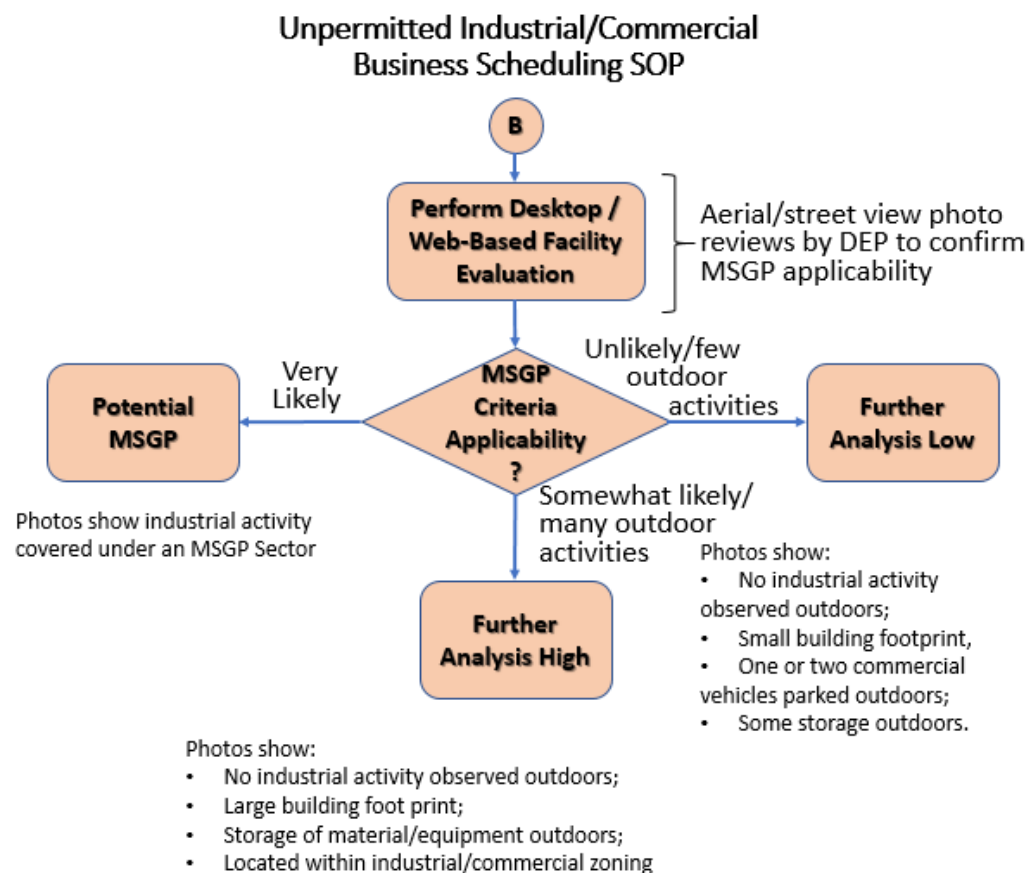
Unpermitted Industrial/Commercial Business Scheduling SOP

B

Perform Desktop / Web-Based Facility Evaluation

Aerial/street view photo reviews by DEP to confirm MSGP applicability

MSGP Criteria Applicability ?

Very Likely

Potential MSGP

Photos show industrial activity covered under an MSGP Sector

Unlikely/few outdoor activities

Further Analysis Low

Somewhat likely/ many outdoor activities

Photos show:
• No industrial activity observed outdoors;
• Small building footprint,
• One or two commercial vehicles parked outdoors;
• Some storage outdoors.

Further Analysis High

Photos show:
• No industrial activity observed outdoors;
• Large building foot print;
• Storage of material/equipment outdoors;
• Located within industrial/commercial zoning